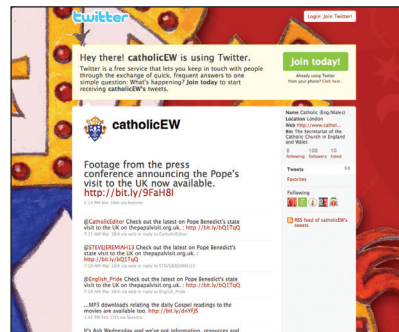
twitter

Login Join Twitter!

Hey there! catholicEW is using Twitter.

Twitter is a free service that lets you keep in touch with people through the exchange of quick, frequent answers to one simple question: What's happening? Join today to start receiving catholicEW's tweets.

Join today!

Already using Twitter from your phone? Click here.

catholicEW

Footage from the press conference announcing the Pope's visit to the UK now available. http://bit.ly/9FaH8l

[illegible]

@CatholicEditor Check out the latest on Pope Benedict's state visit to the UK on thepapalvisit.org.uk. : http://bit.ly/bQ1TqQ

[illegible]

@STEVEJREMIAH13 Check out the latest on Pope Benedict's state visit to the UK on thepapalvisit.org.uk. : http://bit.ly/bQ1TqQ

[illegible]

@English_Pride Check out the latest on Pope Benedict's state visit to the UK on thepapalvisit.org.uk. : http://bit.ly/bQ1TqQ

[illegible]

...MP3 downloads relating the daily Gospel readings to the movies are available too. http://bit.ly/dnYFJS

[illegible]

It's Ash Wednesday and we've got information, resources and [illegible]

Name Catholic (Eng/Wales)
Location London
Web http://www.cathol...
Bio The Secretariat of the Catholic Church in England and Wales

8 following 108 followers 10 listed

Tweets 69

Favorites

Following

RSS feed of catholicEW's tweets